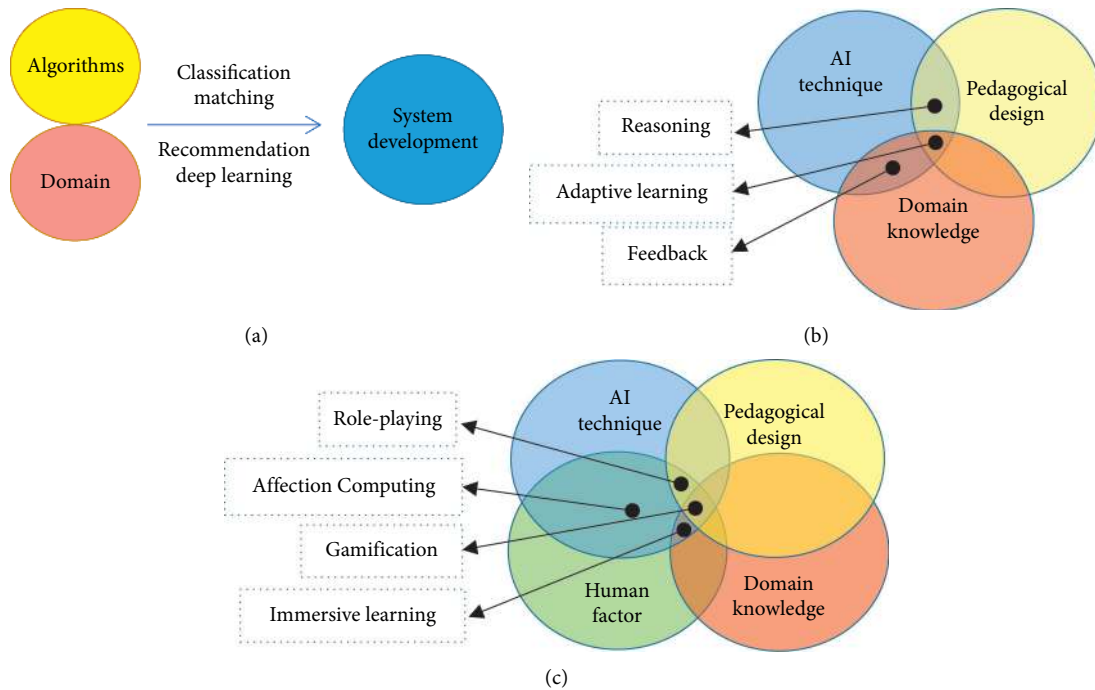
Algorithms

Domain

Classification matching

Recommendation deep learning

System development

(a)

AI technique

Pedagogical design

Domain knowledge

Reasoning

Adaptive learning

Feedback

(b)

AI technique

Pedagogical design

Human factor

Domain knowledge

Role-playing

Affection Computing

Gamification

Immersive learning

(c)